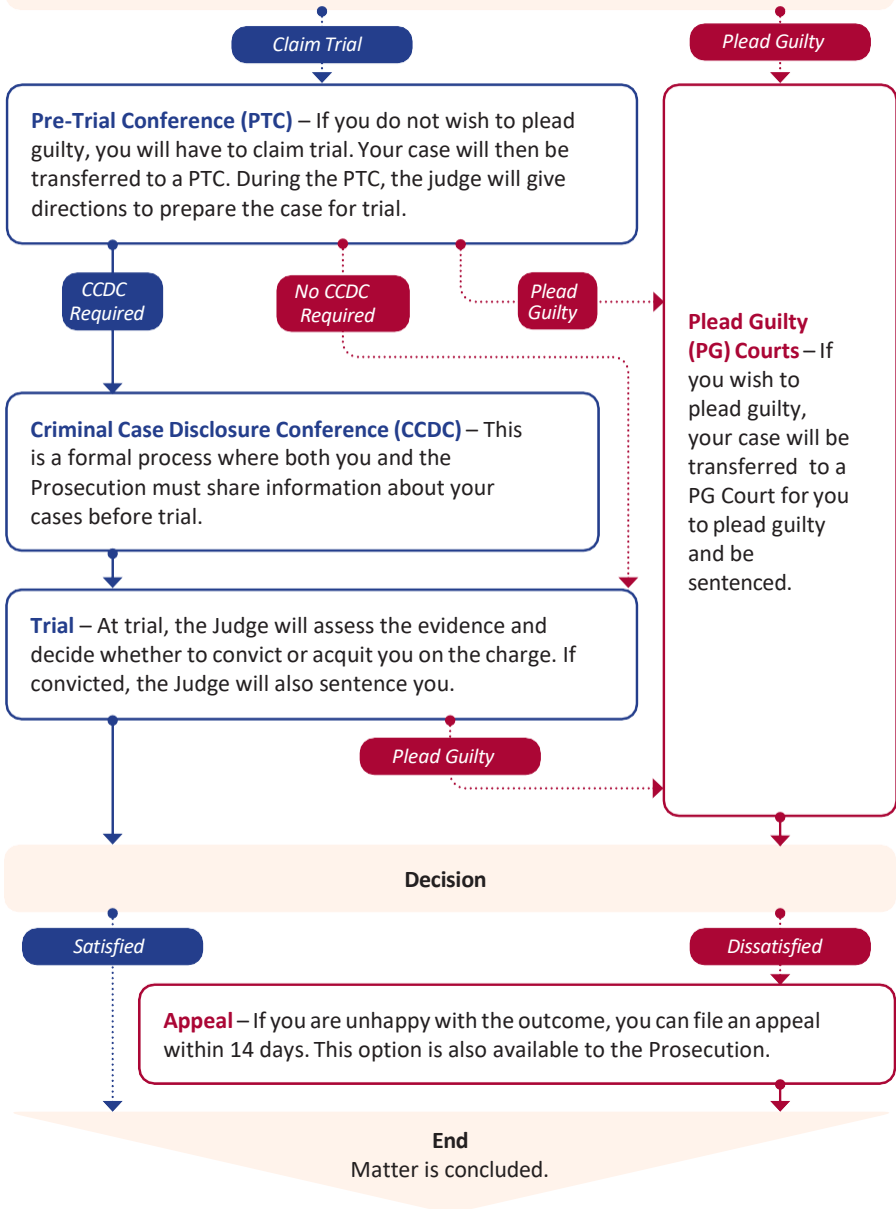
Claim Trial

Plead Guilty

**Pre-Trial Conference (PTC)** – If you do not wish to plead guilty, you will have to claim trial. Your case will then be transferred to a PTC. During the PTC, the judge will give directions to prepare the case for trial.

CCDC Required

No CCDC Required

Plead Guilty

**Plead Guilty (PG) Courts** – If you wish to plead guilty, your case will be transferred to a PG Court for you to plead guilty and be sentenced.

**Criminal Case Disclosure Conference (CCDC)** – This is a formal process where both you and the Prosecution must share information about your cases before trial.

**Trial** – At trial, the Judge will assess the evidence and decide whether to convict or acquit you on the charge. If convicted, the Judge will also sentence you.

Plead Guilty

**Decision**

Satisfied

Dissatisfied

**Appeal** – If you are unhappy with the outcome, you can file an appeal within 14 days. This option is also available to the Prosecution.

**End**
Matter is concluded.